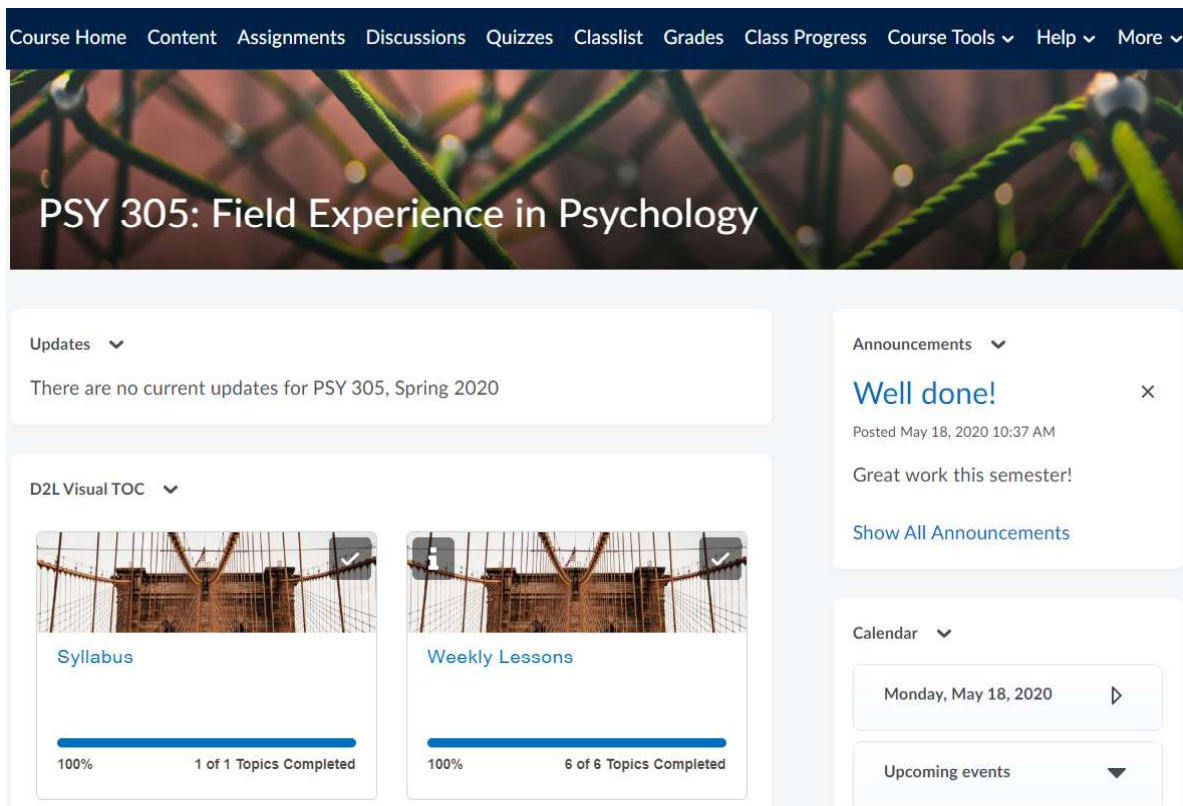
Course Home Content Assignments Discussions Quizzes Classlist Grades Class Progress Course Tools ⌄ Help ⌄ More ⌄

PSY 305: Field Experience in Psychology

Updates ⌄

There are no current updates for PSY 305, Spring 2020

D2L Visual TOC ⌄

Syllabus

100% 1 of 1 Topics Completed

Weekly Lessons

100% 6 of 6 Topics Completed

Announcements ⌄

Well done!

×

Posted May 18, 2020 10:37 AM

Great work this semester!

Show All Announcements

Calendar ⌄

Monday, May 18, 2020

Upcoming events